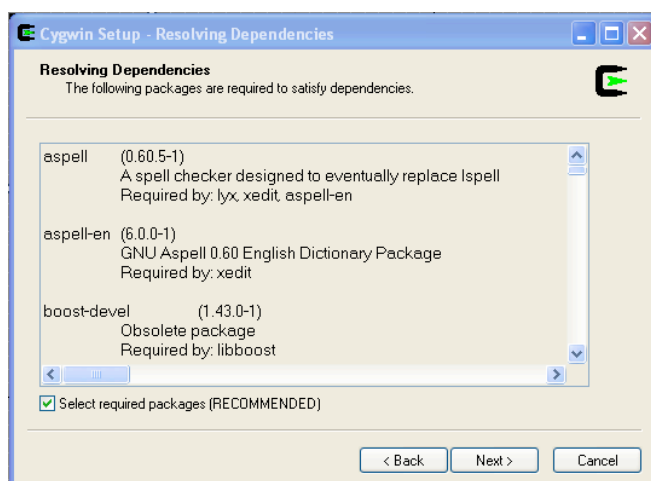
Cygwin Setup - Resolving Dependencies

Resolving Dependencies
The following packages are required to satisfy dependencies.

aspell (0.60.5-1)
A spell checker designed to eventually replace Ispell
Required by: lyx, xedit, aspell-en

aspell-en (6.0.0-1)
GNU Aspell 0.60 English Dictionary Package
Required by: xedit

boost-devel (1.43.0-1)
Obsolete package
Required by: libboost

Select required packages (RECOMMENDED)

< Back
Next >
Cancel